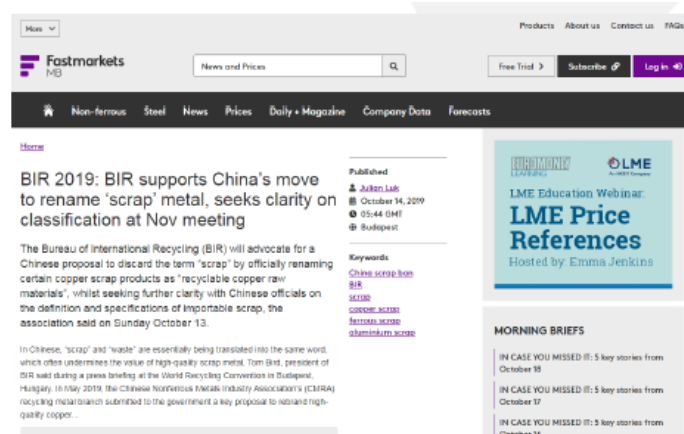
More

Products About us Contact us FAQs

Fastmarkets MB

News and Prices

Free Trial > Subscribe Log in

Non-ferrous Steel News Prices Daily + Magazine Company Data Forecasts

Home

BIR 2019: BIR supports China's move to rename 'scrap' metal, seeks clarity on classification at Nov meeting

Published
Julian Luk
October 14, 2019
05:44 GMT
Budapest

Keywords
China scrap ban
BIR
scrap
copper scrap
ferrous scrap
aluminium scrap

The Bureau of International Recycling (BIR) will advocate for a Chinese proposal to discard the term "scrap" by officially renaming certain copper scrap products as "recyclable copper raw materials", whilst seeking further clarity with Chinese officials on the definition and specifications of importable scrap, the association said on Sunday October 13.

In Chinese, "scrap" and "waste" are essentially being translated into the same word, which often undermines the value of high-quality scrap metal, Tom Bird, president of BIR said during a press briefing at the World Recycling Convention in Budapest, Hungary. In May 2019, the Chinese Nonferrous Metals Industry Association's (CMRA) recycling metal branch submitted to the government a key proposal to rebrand high-quality copper...

EUROMONEY LEARNING
LME An HKEX Company
LME Education Webinar:
LME Price References
Hosted by: Emma Jenkins

MORNING BRIEFS

IN CASE YOU MISSED IT: 5 key stories from October 18

IN CASE YOU MISSED IT: 5 key stories from October 17

IN CASE YOU MISSED IT: 5 key stories from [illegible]